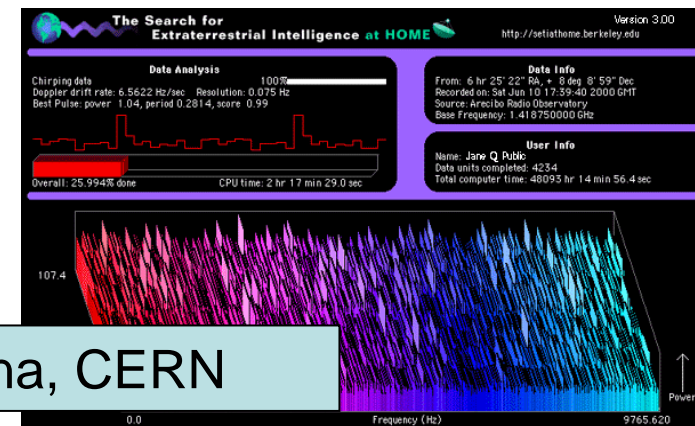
The Search for Extraterrestrial Intelligence at HOME

Version 3.00

http://setiathome.berkeley.edu

Data Analysis

Chirping data 100%

Doppler drift rate: 6.5622 Hz/sec Resolution: 0.075 Hz

Best Pulse: power 1.04, period 0.2814, score 0.99

Overall: 25.994% done

CPU time: 2 hr 17 min 29.0 sec

Data Info

From: 6 hr 25' 22" RA, + 8 deg 8' 59" Dec

Recorded on: Sat Jun 10 17:39:40 2000 GMT

Source: Arecibo Radio Observatory

Base Frequency: 1.418750000 GHz

User Info

Name: Jane Q. Public

Data units completed: 4234

Total computer time: 48093 hr 14 min 56.4 sec

107.4

na, CERN

Power

0.0

Frequency (Hz)

9765.620